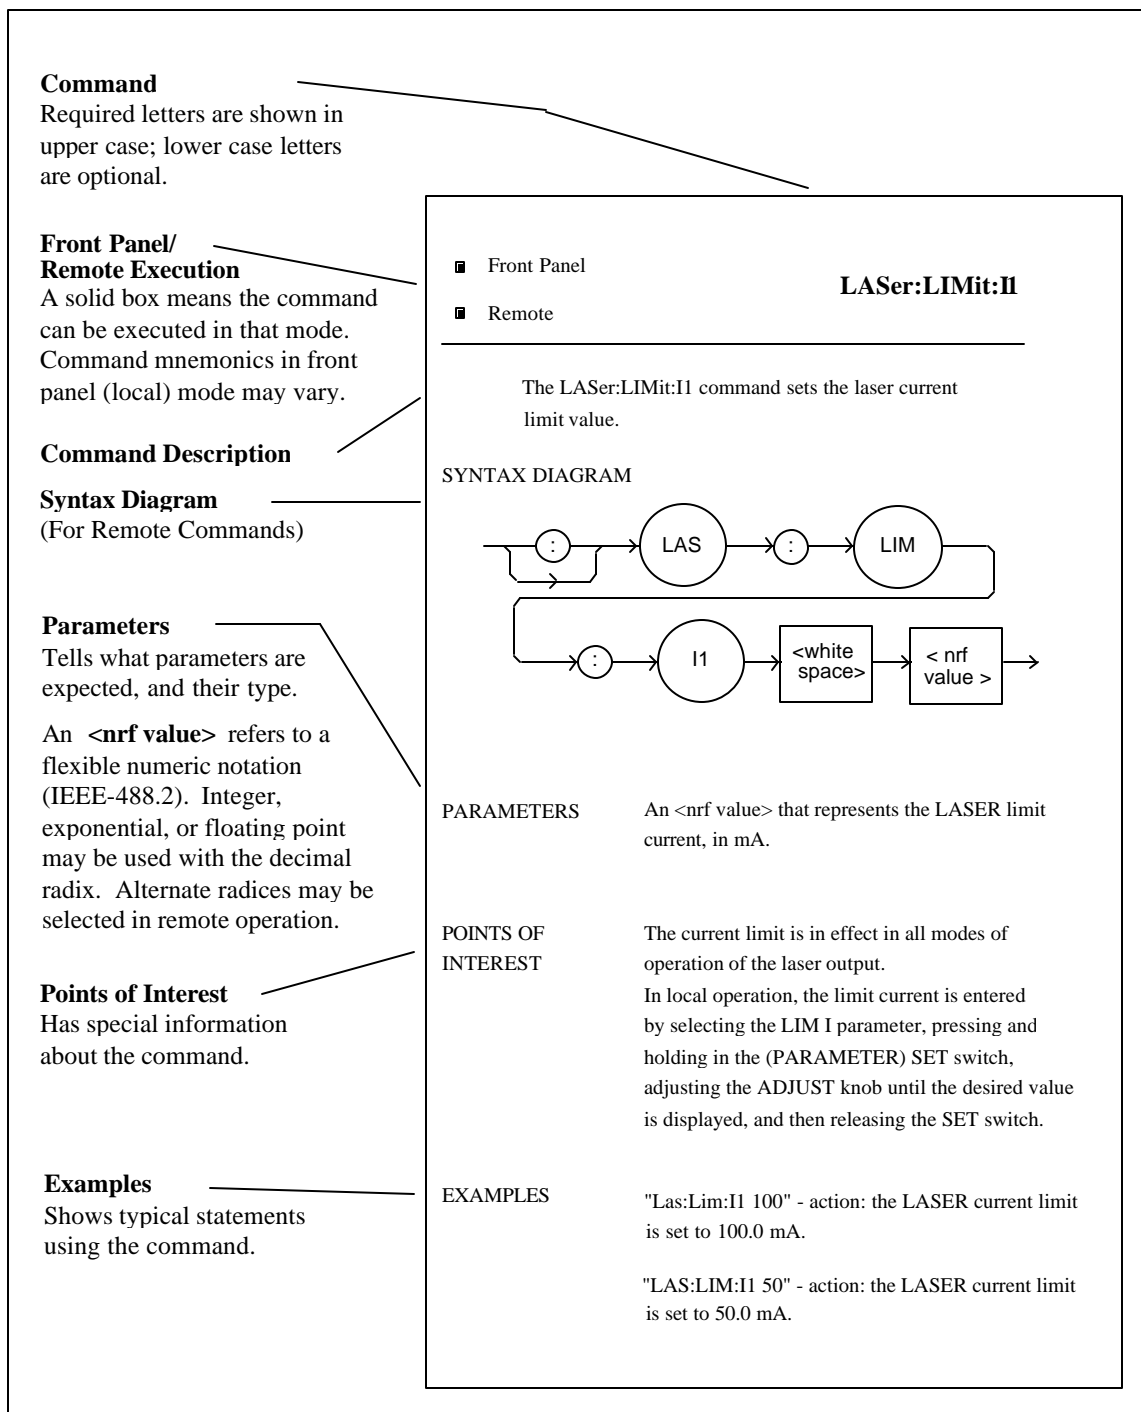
**Command**
Required letters are shown in upper case; lower case letters are optional.

**Front Panel/ Remote Execution**
A solid box means the command can be executed in that mode. Command mnemonics in front panel (local) mode may vary.

**Command Description**

**Syntax Diagram**
(For Remote Commands)

**Parameters**
Tells what parameters are expected, and their type.

An **<nrf value>** refers to a flexible numeric notation (IEEE-488.2). Integer, exponential, or floating point may be used with the decimal radix. Alternate radices may be selected in remote operation.

**Points of Interest**
Has special information about the command.

**Examples**
Shows typical statements using the command.

Front Panel

Remote

**LASer:LIMit:I1**

The LASer:LIMit:I1 command sets the laser current limit value.

SYNTAX DIAGRAM

:

LAS

:

LIM

:

I1

<white space>

< nrf value >

PARAMETERS An <nrf value> that represents the LASER limit current, in mA.

POINTS OF INTEREST The current limit is in effect in all modes of operation of the laser output.
In local operation, the limit current is entered by selecting the LIM I parameter, pressing and holding in the (PARAMETER) SET switch, adjusting the ADJUST knob until the desired value is displayed, and then releasing the SET switch.

EXAMPLES "Las:Lim:I1 100" - action: the LASER current limit is set to 100.0 mA.

"LAS:LIM:I1 50" - action: the LASER current limit is set to 50.0 mA.